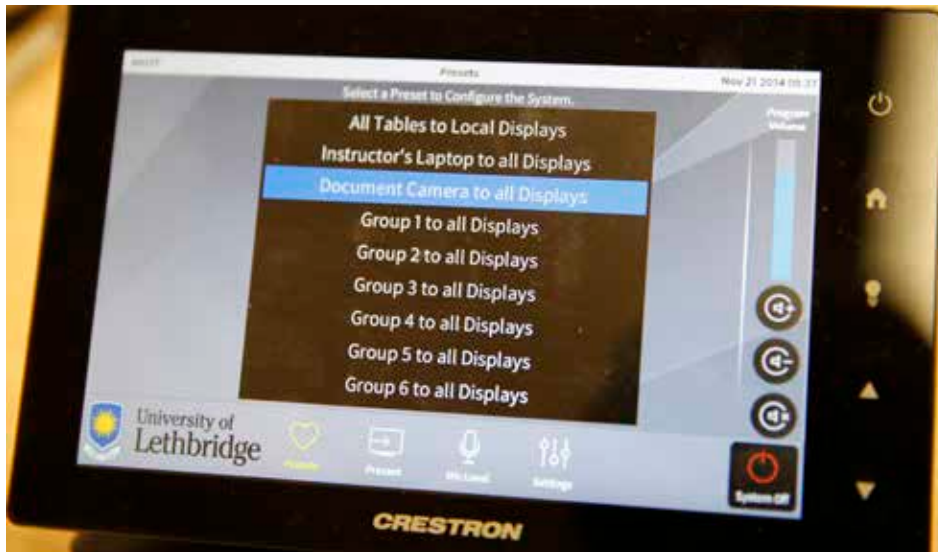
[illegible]

Presets

Nov 21 2014 05:37

Select a Preset to Configure the System.

All Tables to Local Displays

Instructor's Laptop to all Displays

Document Camera to all Displays

Group 1 to all Displays

Group 2 to all Displays

Group 3 to all Displays

Group 4 to all Displays

Group 5 to all Displays

Group 6 to all Displays

Program Volume

University of Lethbridge

Presets

Present

Mic Level

Settings

System Off

CRESTRON